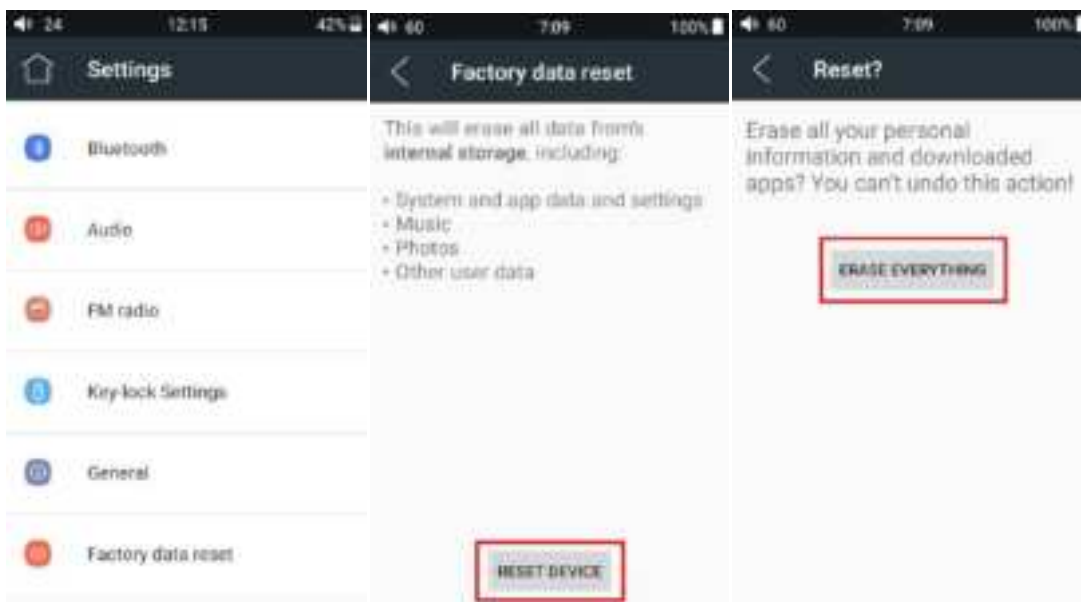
24 12:15 42%

Settings

Bluetooth

Audio

FM radio

Key-lock Settings

General

Factory data reset

60 7:09 100%

Factory data reset

This will erase all data from internal storage, including:

- System and app data and settings
- Music
- Photos
- Other user data

RESET DEVICE

60 7:09 100%

Reset?

Erase all your personal information and downloaded apps? You can't undo this action!

ERASE EVERYTHING